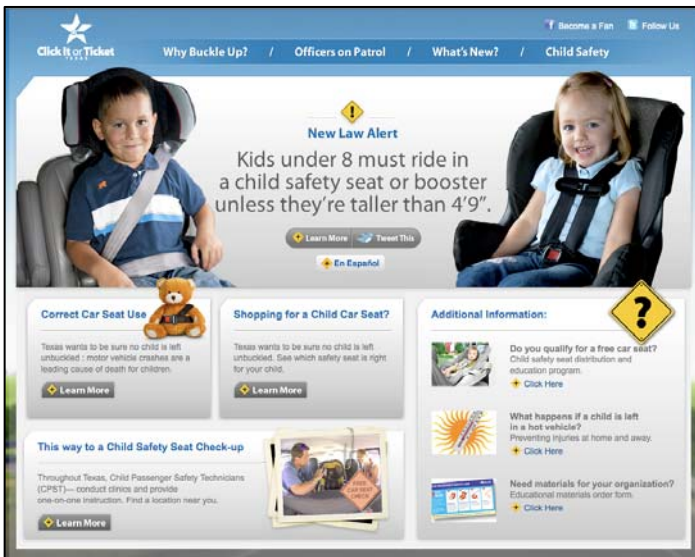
Become a Fan Follow Us

Click It or Ticket TEXAS

Why Buckle Up? / Officers on Patrol / What's New? / Child Safety

New Law Alert

Kids under 8 must ride in a child safety seat or booster unless they're taller than 4'9".

Learn More Tweet This

En Español

Correct Car Seat Use

Texas wants to be sure no child is left unbuckled : motor vehicle crashes are a leading cause of death for children.

Learn More

Shopping for a Child Car Seat?

Texas wants to be sure no child is left unbuckled. See which safety seat is right for your child.

Learn More

This way to a Child Safety Seat Check-up

Throughout Texas, Child Passenger Safety Technicians (CPST)— conduct clinics and provide one-on-one instruction. Find a location near you.

Learn More

FREE CAR SEAT CHECK

Additional Information:

Do you qualify for a free car seat?
Child safety seat distribution and education program.
Click Here

What happens if a child is left in a hot vehicle?
Preventing injuries at home and away.
Click Here

Need materials for your organization?
Educational materials order form.
Click Here